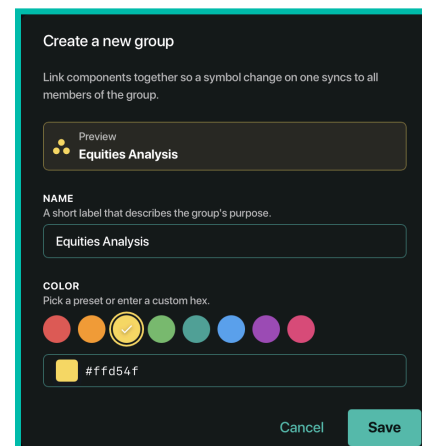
Create a new group

Link components together so a symbol change on one syncs to all members of the group.

Preview
Equities Analysis

NAME
A short label that describes the group's purpose.

Equities Analysis

COLOR
Pick a preset or enter a custom hex.

#ffd54f

Cancel
Save